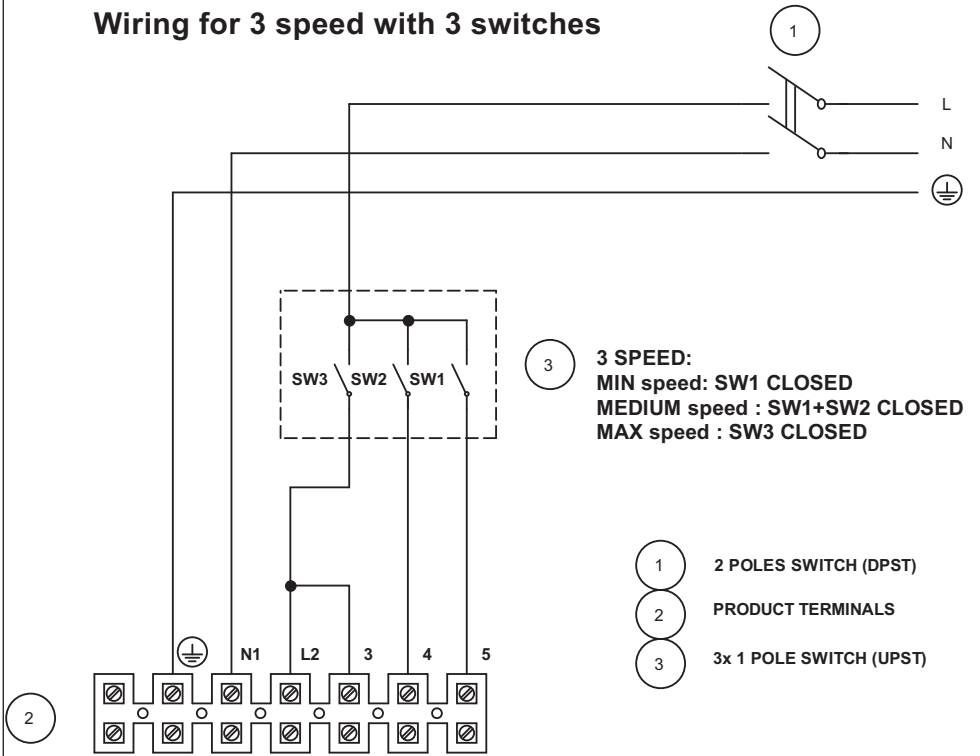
Wiring for 3 speed with 3 switches

1

L

N

⏚

SW3 SW2 SW1

3

3 SPEED:
MIN speed: SW1 CLOSED
MEDIUM speed : SW1+SW2 CLOSED
MAX speed : SW3 CLOSED

1 2 POLES SWITCH (DPST)

2 PRODUCT TERMINALS

3 3x 1 POLE SWITCH (UPST)

⏚ N1 L2 3 4 5

2